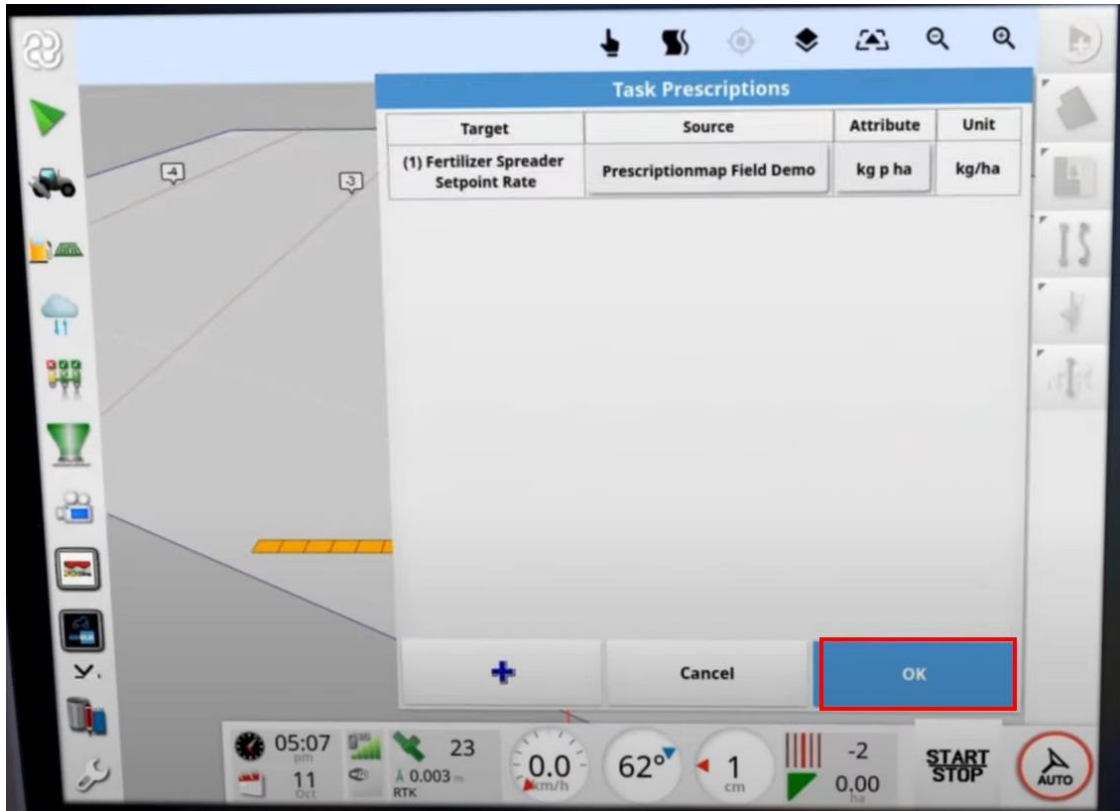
Task Prescriptions

| Target | Source | Attribute | Unit |
|---|---|---|---|
| (1) Fertilizer Spreader Setpoint Rate | Prescriptionmap Field Demo | kg p ha | kg/ha |

4
3

+
Cancel
OK

05:07 pm
11 Oct
23
0.003 m
RTK
0.0 km/h
62°
1 cm
-2
0.00 ha
START STOP
AUTO